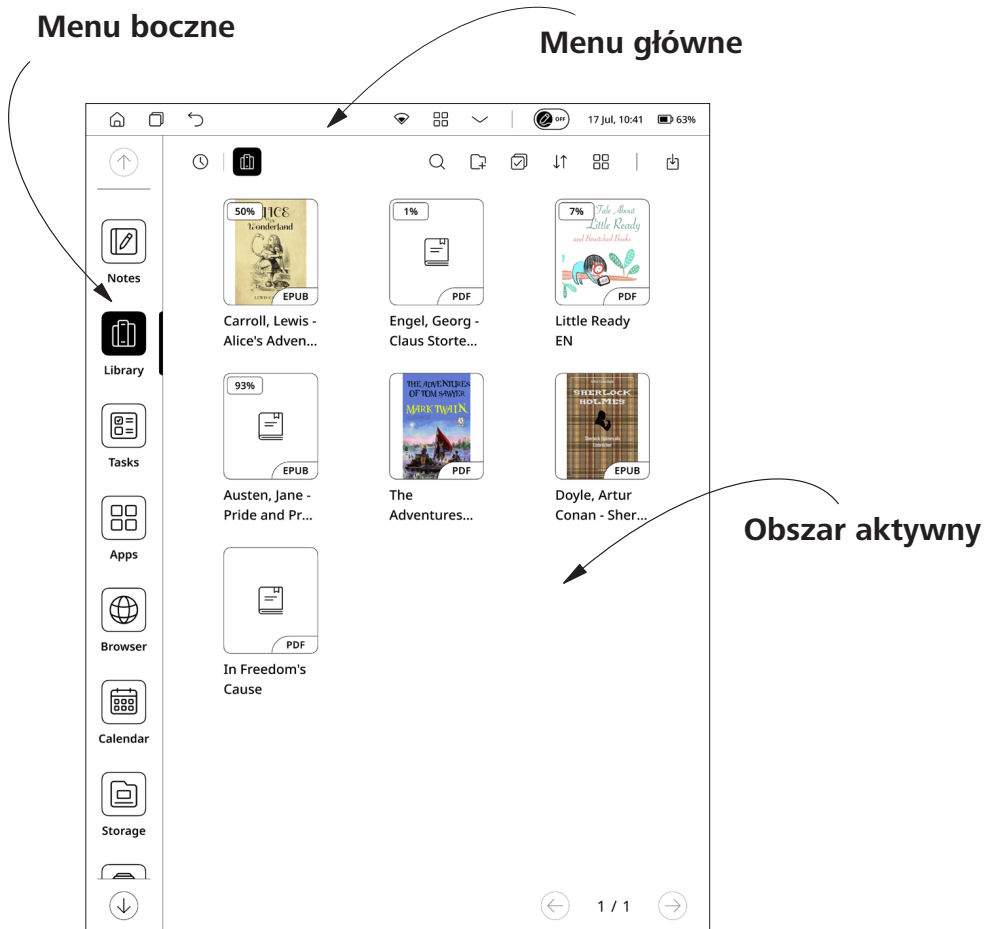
Menu boczne

Menu główne

OFF 17 Jul, 10:41 63%

Notes

Library

Tasks

Apps

Browser

Calendar

Storage

50%
ALICE IN Wonderland
EPUB
Carroll, Lewis - Alice's Adven...

1%
PDF
Engel, Georg - Claus Storte...

7%
Tale About Little Ready and Bewitched Books
PDF
Little Ready EN

93%
EPUB
Austen, Jane - Pride and Pr...

THE ADVENTURES OF TOM SAWYER
MARK TWAIN
PDF
The Adventures...

SHERLOCK HOLMES
EPUB
Doyle, Artur Conan - Sher...

PDF
In Freedom's Cause

Obszar aktywny

1 / 1